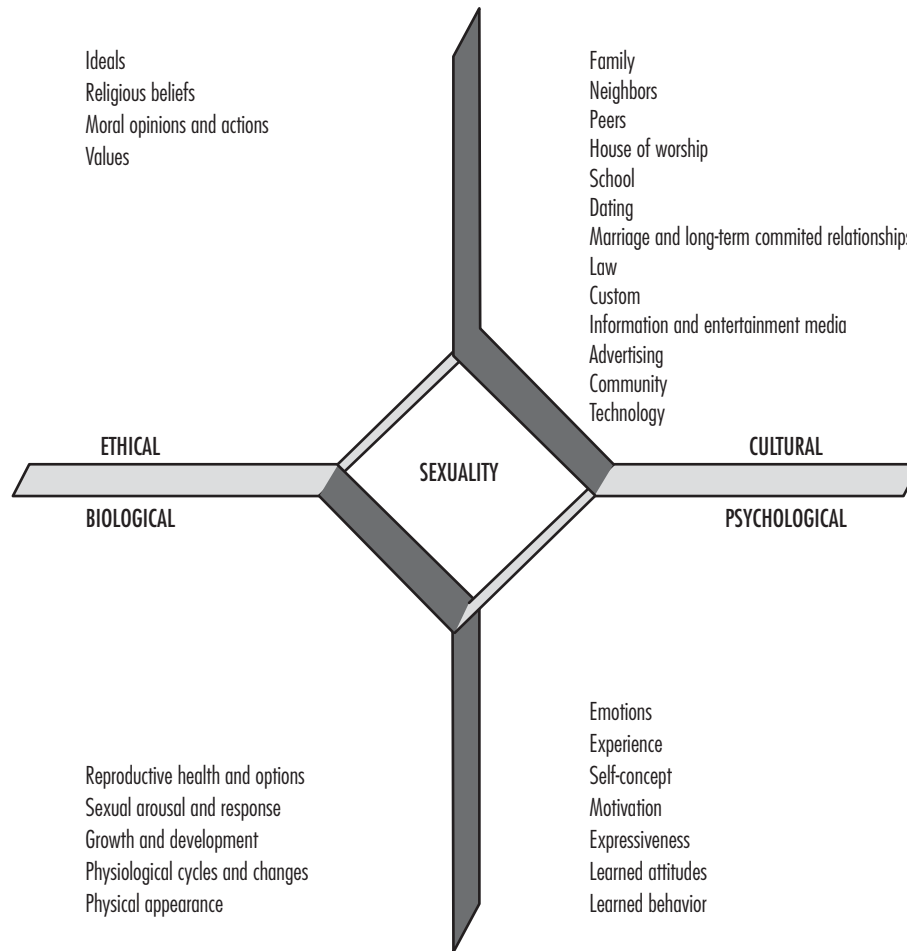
Ideals
Religious beliefs
Moral opinions and actions
Values

Family
Neighbors
Peers
House of worship
School
Dating
Marriage and long-term commited relationships
Law
Custom
Information and entertainment media
Advertising
Community
Technology

ETHICAL

SEXUALITY

CULTURAL

BIOLOGICAL

PSYCHOLOGICAL

Reproductive health and options
Sexual arousal and response
Growth and development
Physiological cycles and changes
Physical appearance

Emotions
Experience
Self-concept
Motivation
Expressiveness
Learned attitudes
Learned behavior